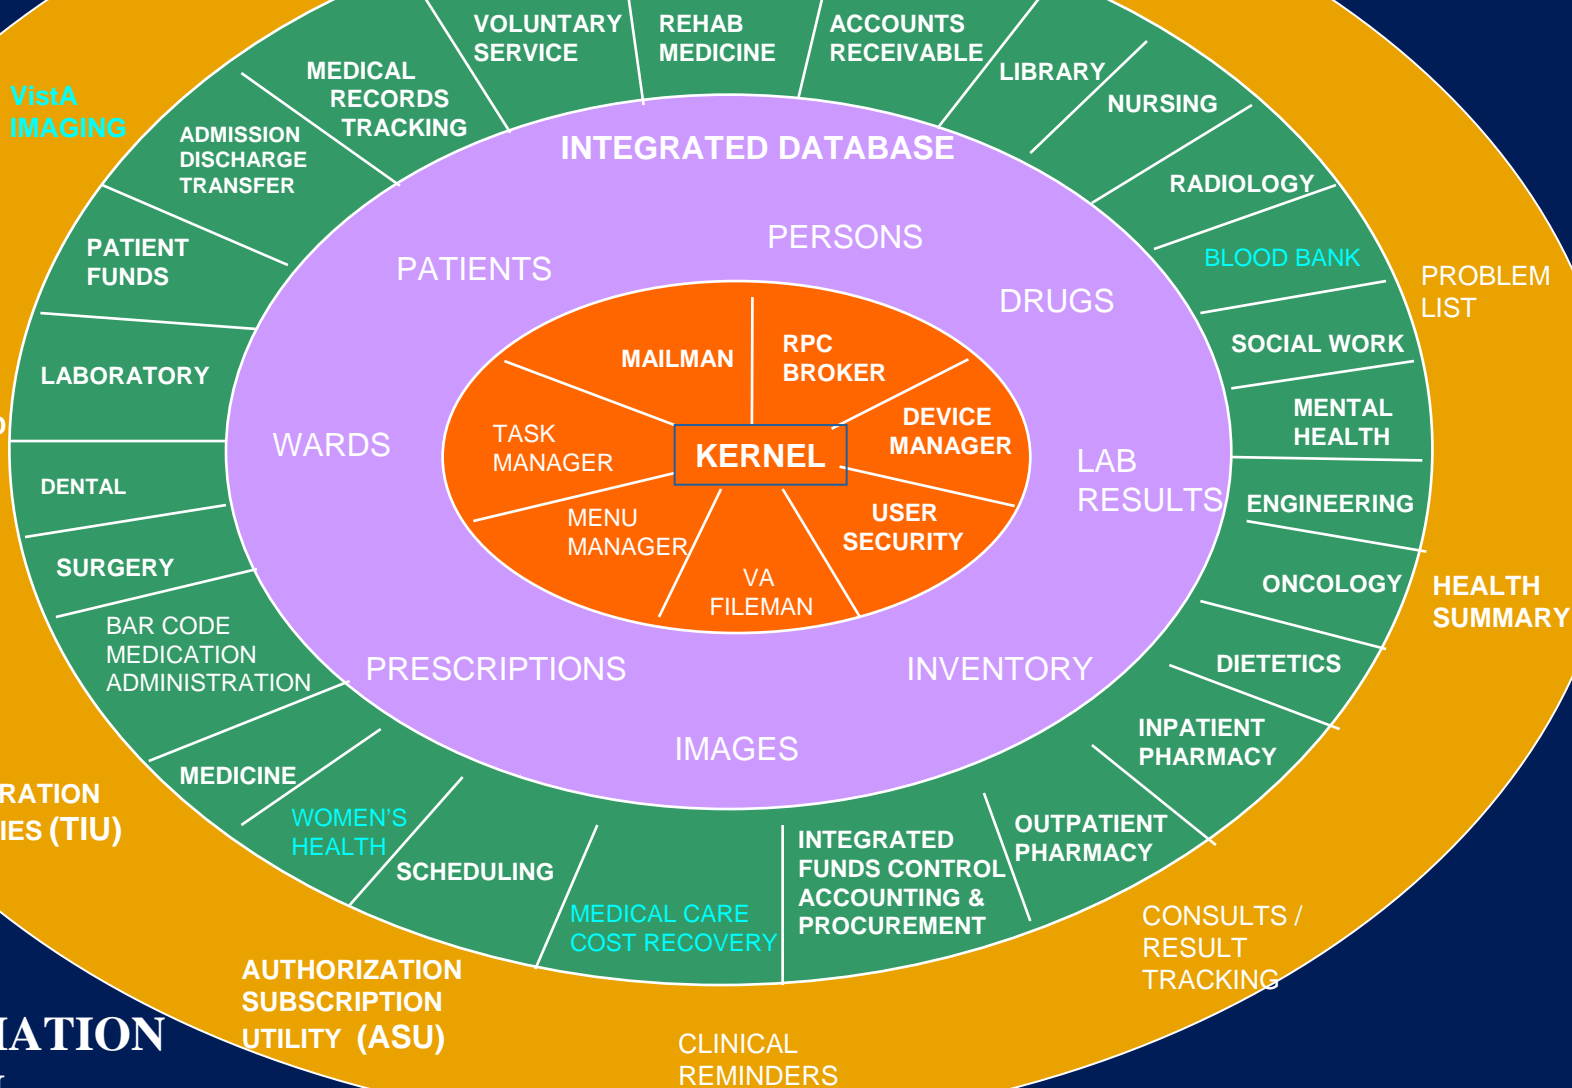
VistA IMAGING

VOLUNTARY SERVICE

REHAB MEDICINE

ACCOUNTS RECEIVABLE

MEDICAL RECORDS TRACKING

LIBRARY

NURSING

ADMISSION DISCHARGE TRANSFER

INTEGRATED DATABASE

RADIOLOGY

PATIENT FUNDS

PERSONS

BLOOD BANK

PROBLEM LIST

PATIENTS

DRUGS

SOCIAL WORK

MAILMAN

RPC BROKER

LABORATORY

MENTAL HEALTH

TASK MANAGER

DEVICE MANAGER

WARDS

KERNEL

LAB RESULTS

DENTAL

ENGINEERING

MENU MANAGER

USER SECURITY

SURGERY

VA FILEMAN

ONCOLOGY

HEALTH SUMMARY

BAR CODE MEDICATION ADMINISTRATION

PRESCRIPTIONS

INVENTORY

DIETETICS

INPATIENT PHARMACY

IMAGES

MEDICINE

RATION
IES (TIU)

WOMEN'S HEALTH

OUTPATIENT PHARMACY

INTEGRATED FUNDS CONTROL ACCOUNTING & PROCUREMENT

SCHEDULING

CONSULTS / RESULT TRACKING

MEDICAL CARE COST RECOVERY

AUTHORIZATION SUBSCRIPTION UTILITY (ASU)

IATION

CLINICAL REMINDERS